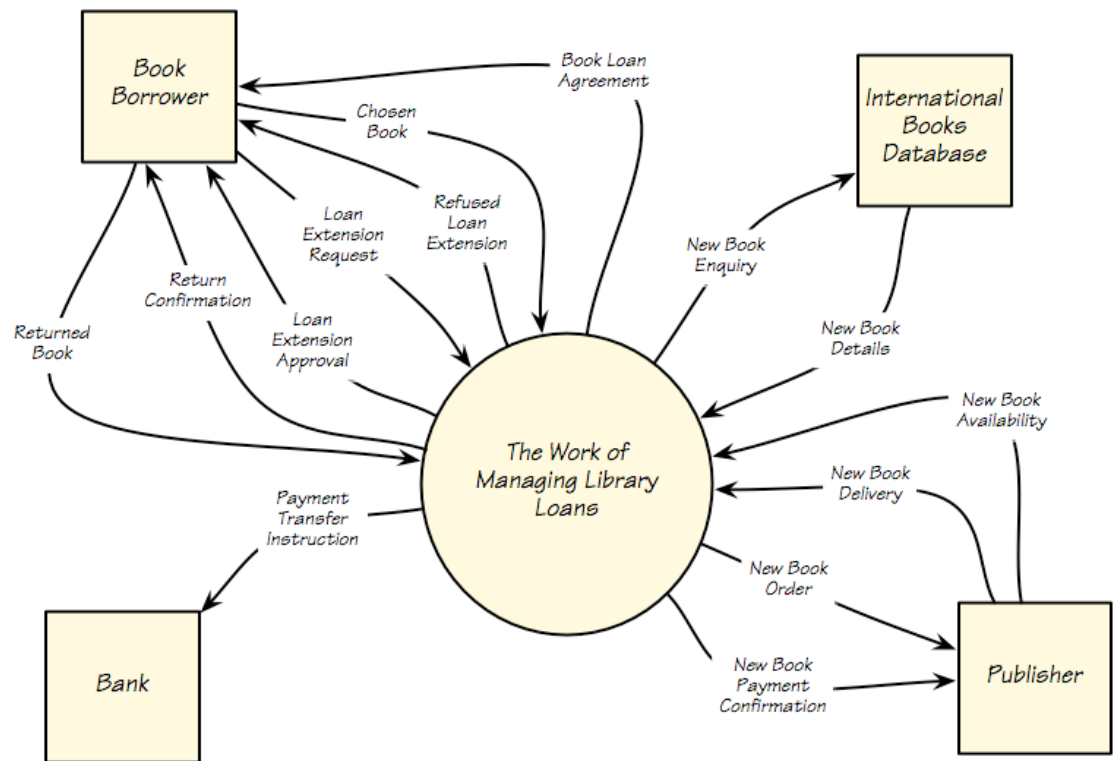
Book Borrower

Book Loan Agreement

Chosen Book

International Books Database

Refused Loan Extension

Loan Extension Request

New Book Enquiry

Return Confirmation

Loan Extension Approval

New Book Details

Returned Book

New Book Availability

The Work of Managing Library Loans

New Book Delivery

Payment Transfer Instruction

New Book Order

Bank

New Book Payment Confirmation

Publisher